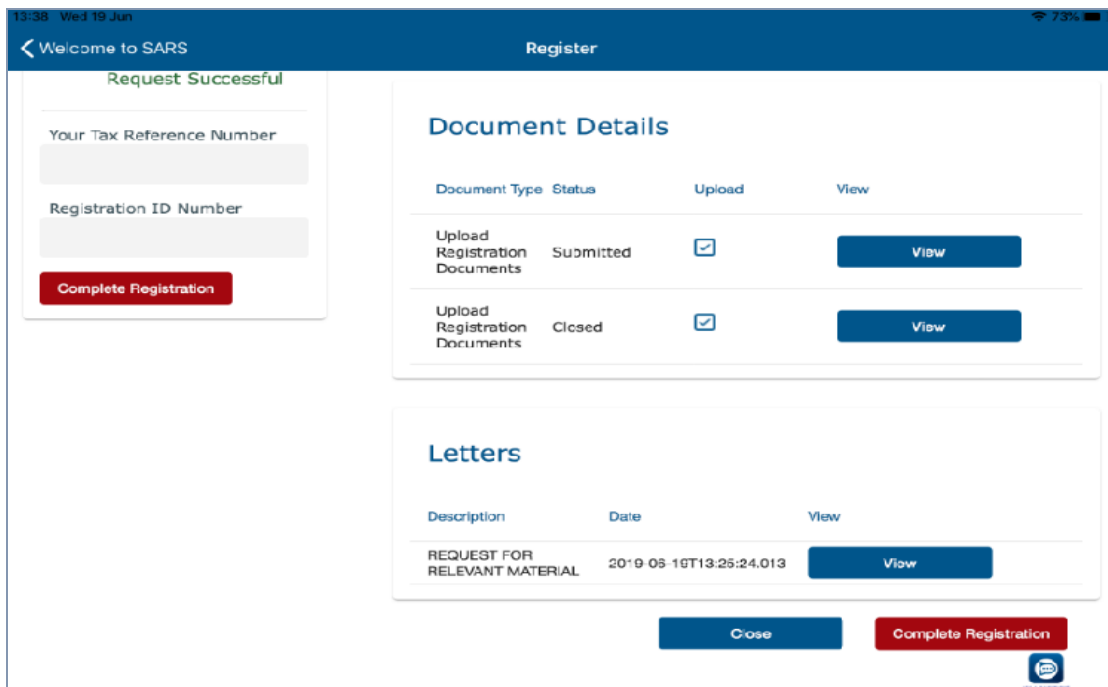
13:38 Wed 19 Jun

73%

Welcome to SARS

Register

Request Successful

Your Tax Reference Number

Registration ID Number

Complete Registration

Document Details

| Document Type | Status | Upload | View |
|---|---|---|---|
| Upload Registration Documents | Submitted | ☑ | View |
| Upload Registration Documents | Closed | ☑ | View |

Letters

| Description | Date | View |
|---|---|---|
| REQUEST FOR RELEVANT MATERIAL | 2019-06-19T13:25:24.013 | View |

Close

Complete Registration